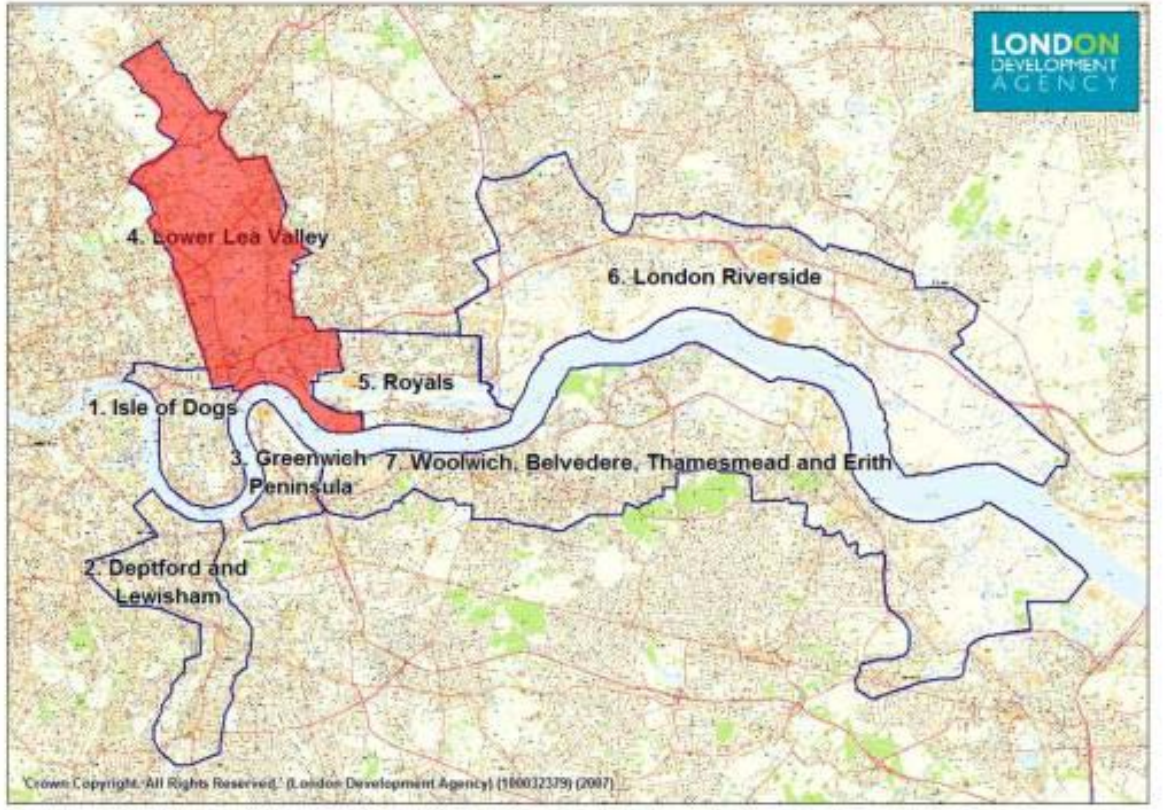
LONDON DEVELOPMENT AGENCY

4. Lower Lea Valley

6. London Riverside

5. Royals

1. Isle of Dogs

3. Greenwich Peninsula

7. Woolwich, Belvedere, Thamesmead and Erith

2. Deptford and Lewisham

'Crown Copyright. All Rights Reserved.' (London Development Agency) (100032379) (2007)